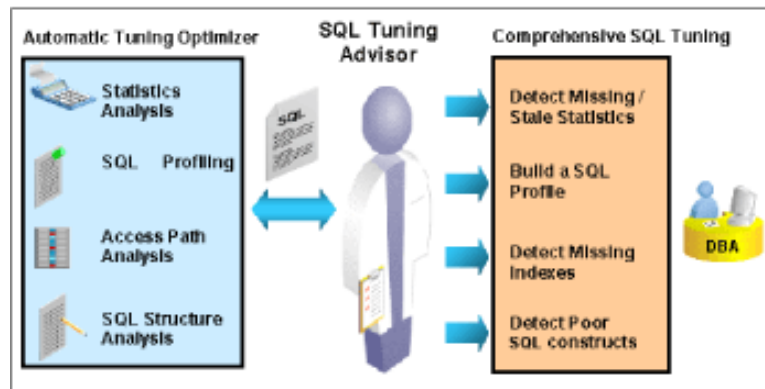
Automatic Tuning Optimizer

Statistics Analysis

SQL Profiling

Access Path Analysis

SQL Structure Analysis

SQL Tuning Advisor

SQL

Comprehensive SQL Tuning

Detect Missing / Stale Statistics

Build a SQL Profile

Detect Missing Indexes

Detect Poor SQL constructs

DBA